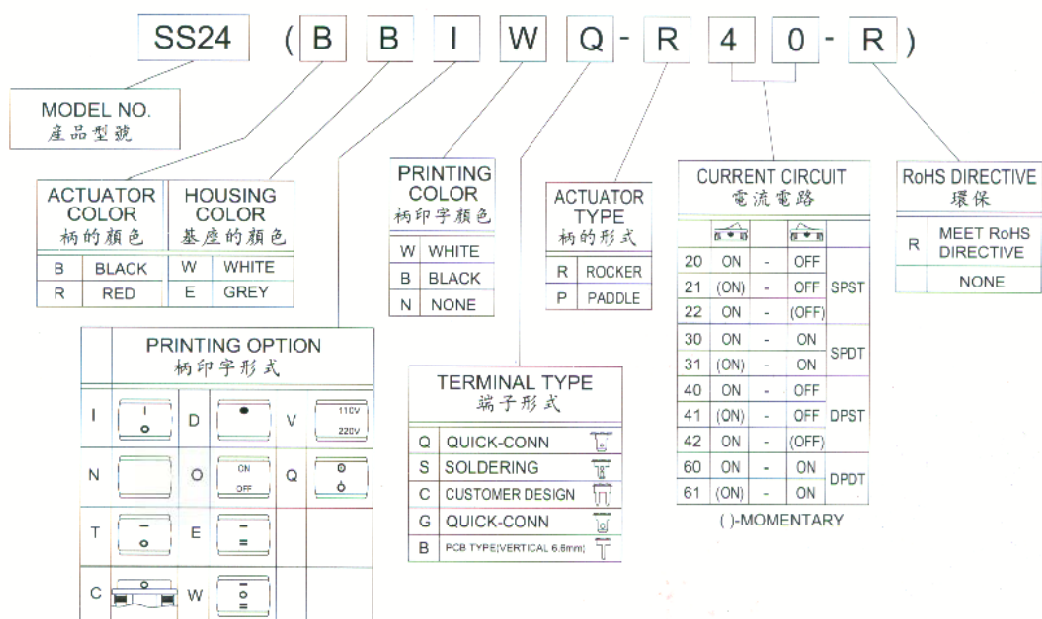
SS24 ( B B I W Q - R 4 0 - R )

MODEL NO.
產品型號

| ACTUATOR COLOR 柄的顏色 | | HOUSING COLOR 基座的顏色 | |
|---|---|---|---|
| B | BLACK | W | WHITE |
| R | RED | E | GREY |

PRINTING COLOR
柄印字顏色

| | |
|---|---|
| W | WHITE |
| B | BLACK |
| N | NONE |

ACTUATOR TYPE
柄的形式

| | |
|---|---|
| R | ROCKER |
| P | PADDLE |

CURRENT CIRCUIT
電流電路

| | | | | |
|---|---|---|---|---|
| 20 | ON | - | OFF | SPST |
| 21 | (ON) | - | OFF | |
| 22 | ON | - | (OFF) | |
| 30 | ON | - | ON | SPDT |
| 31 | (ON) | - | ON | |
| 40 | ON | - | OFF | DPST |
| 41 | (ON) | - | OFF | |
| 42 | ON | - | (OFF) | |
| 60 | ON | - | ON | DPDT |
| 61 | (ON) | - | ON | |

( )-MOMENTARY

RoHS DIRECTIVE
環保

| | |
|---|---|
| R | MEET RoHS DIRECTIVE |
| | NONE |

PRINTING OPTION
柄印字形式

| | | | | | |
|---|---|---|---|---|---|
| I | I o | D | ● | V | 110V 220V |
| N | | O | ON OFF | Q | |
| T | — o | E | — = | | |
| C | o | W | | | |

TERMINAL TYPE
端子形式

| | |
|---|---|
| Q | QUICK-CONN |
| S | SOLDERING |
| C | CUSTOMER DESIGN |
| G | QUICK-CONN |
| B | PCB TYPE(VERTICAL 6.8mm) |